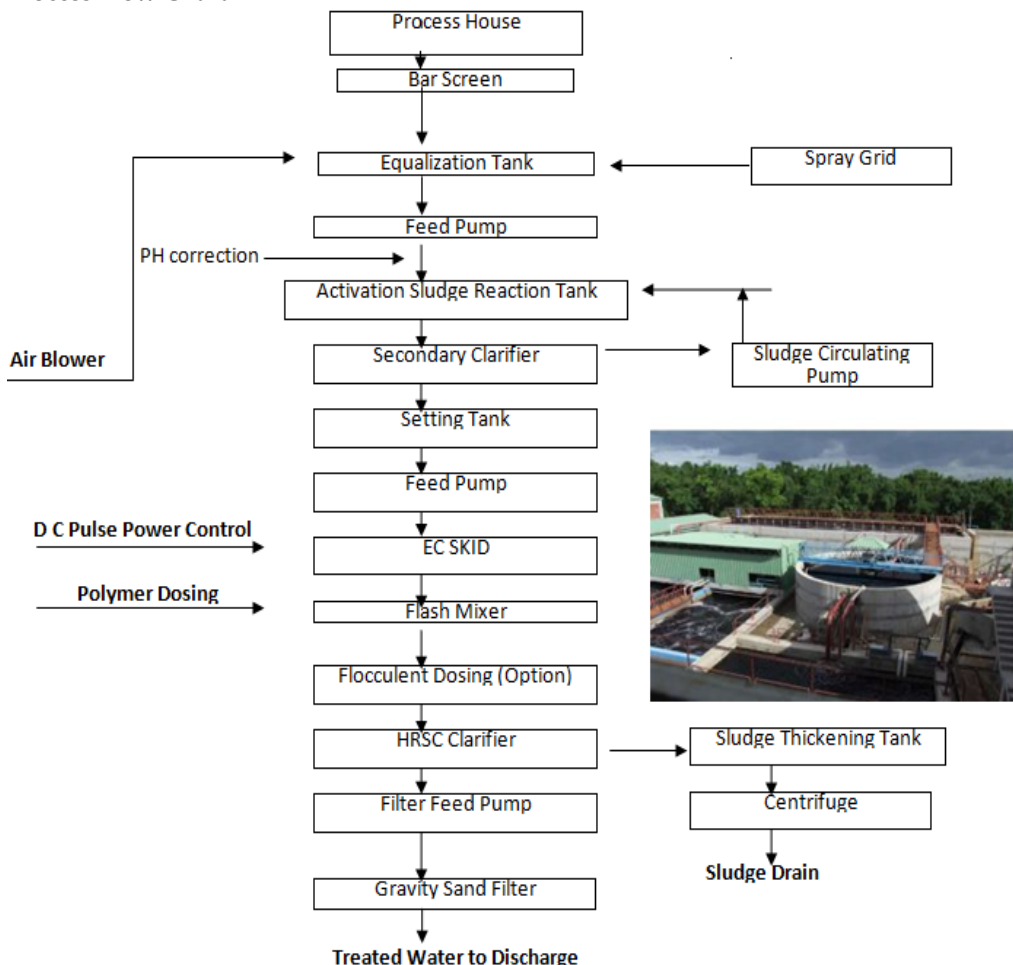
Process House

Bar Screen

Equalization Tank

Spray Grid

Feed Pump

PH correction

Activation Sludge Reaction Tank

Air Blower

Secondary Clarifier

Sludge Circulating Pump

Setting Tank

Feed Pump

D C Pulse Power Control

EC SKID

Polymer Dosing

Flash Mixer

Flocculent Dosing (Option)

HRSC Clarifier

Sludge Thickening Tank

Filter Feed Pump

Centrifuge

Sludge Drain

Gravity Sand Filter

Treated Water to Discharge